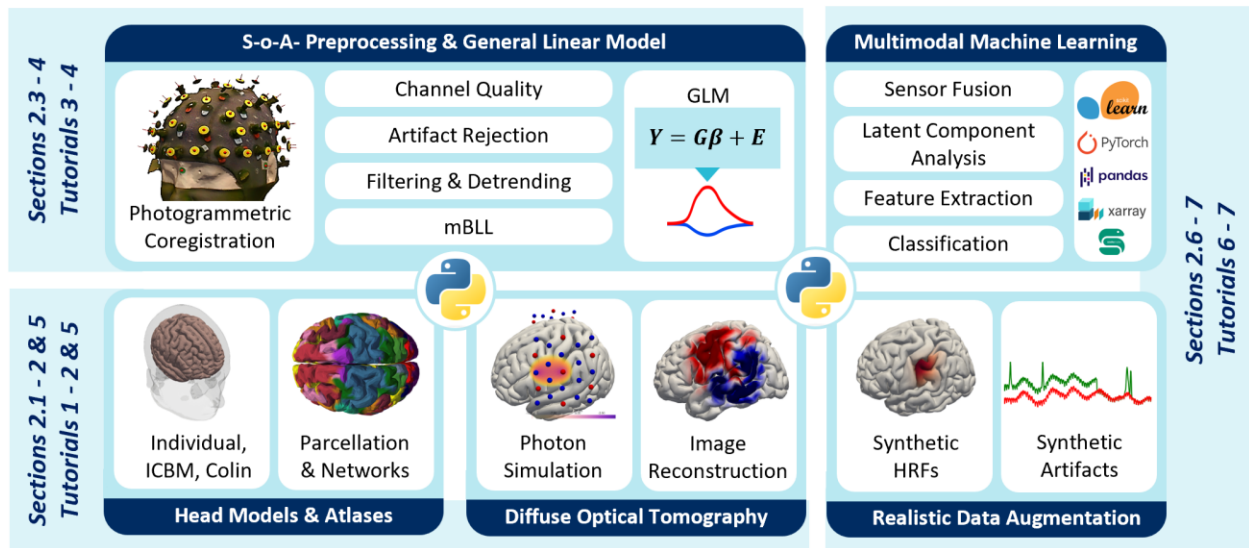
Sections 2.3 - 4
Tutorials 3 - 4

S-o-A- Preprocessing & General Linear Model

Photogrammetric Coregistration

Channel Quality

Artifact Rejection

Filtering & Detrending

mBLL

GLM

$Y = G\beta + E$

Multimodal Machine Learning

Sensor Fusion

Latent Component Analysis

Feature Extraction

Classification

learn

PyTorch

pandas

xarray

Sections 2.6 - 7
Tutorials 6 - 7

Sections 2.1 - 2 & 5
Tutorials 1 - 2 & 5

Individual, ICBM, Colin

Parcellation & Networks

Head Models & Atlases

Photon Simulation

Image Reconstruction

Diffuse Optical Tomography

Synthetic HRFs

Synthetic Artifacts

Realistic Data Augmentation